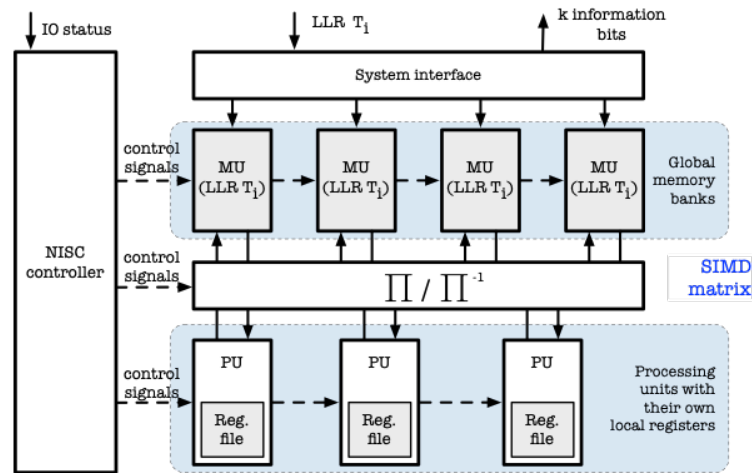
IO status

LLR $T_i$

k information bits

System interface

control signals

MU (LLR $T_i$)

MU (LLR $T_i$)

MU (LLR $T_i$)

MU (LLR $T_i$)

Global memory banks

NISC controller

control signals

$\prod / \prod^{-1}$

SIMD matrix

control signals

PU

Reg. file

PU

Reg. file

PU

Reg. file

Processing units with their own local registers